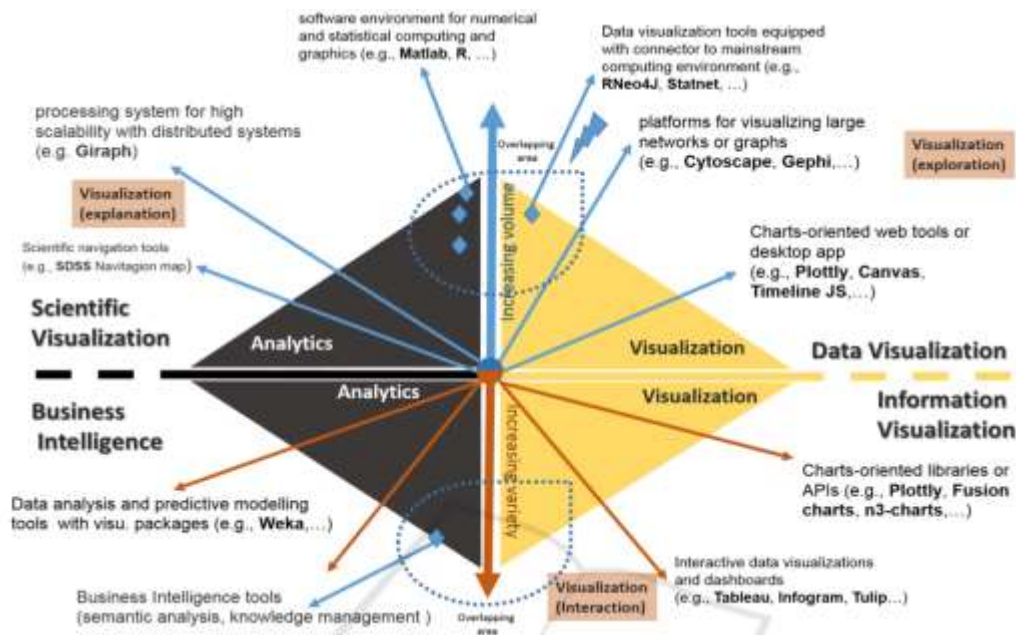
software environment for numerical and statistical computing and graphics (e.g., **Matlab**, **R**, …)

Data visualization tools equipped with connector to mainstream computing environment (e.g., **RNeo4J**, **Statnet**, …)

processing system for high scalability with distributed systems (e.g. **Giraph**)

platforms for visualizing large networks or graphs (e.g., **Cytoscape**, **Gephi**,…)

Visualization (exploration)

Visualization (explanation)

Overlapping area

Increasing volume

Scientific navigation tools (e.g., **SDSS** Navitagion map)

Charts-oriented web tools or desktop app (e.g., **Plottly**, **Canvas**, **Timeline JS**,…)

Scientific Visualization

Analytics

Visualization

Data Visualization

Analytics

Visualization

Business Intelligence

Information Visualization

Increasing variety

Charts-oriented libraries or APIs (e.g., **Plottly**, **Fusion charts**, **n3-charts**,…)

Data analysis and predictive modelling tools with visu. packages (e.g., **Weka**,…)

Interactive data visualizations and dashboards (e.g., **Tableau**, **Infogram**, **Tulip**…)

Business Intelligence tools (semantic analysis, knowledge management )

Visualization (Interaction)

Overlapping area